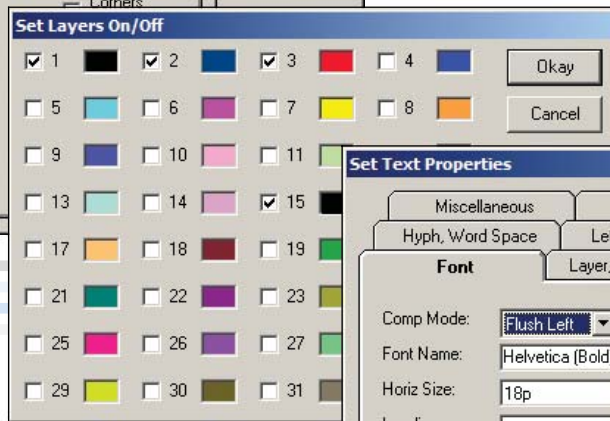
Corners

Set Layers On/Off

1 2 3 4
5 6 7 8
9 10 11
13 14 15
17 18 19
21 22 23
25 26 27
29 30 31

Okay

Cancel

Set Text Properties

Miscellaneous
Hyph, Word Space
Le
Font
Layer,

Comp Mode: Flush Left
Font Name: Helvetica (Bold
Horiz Size: 18p
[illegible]